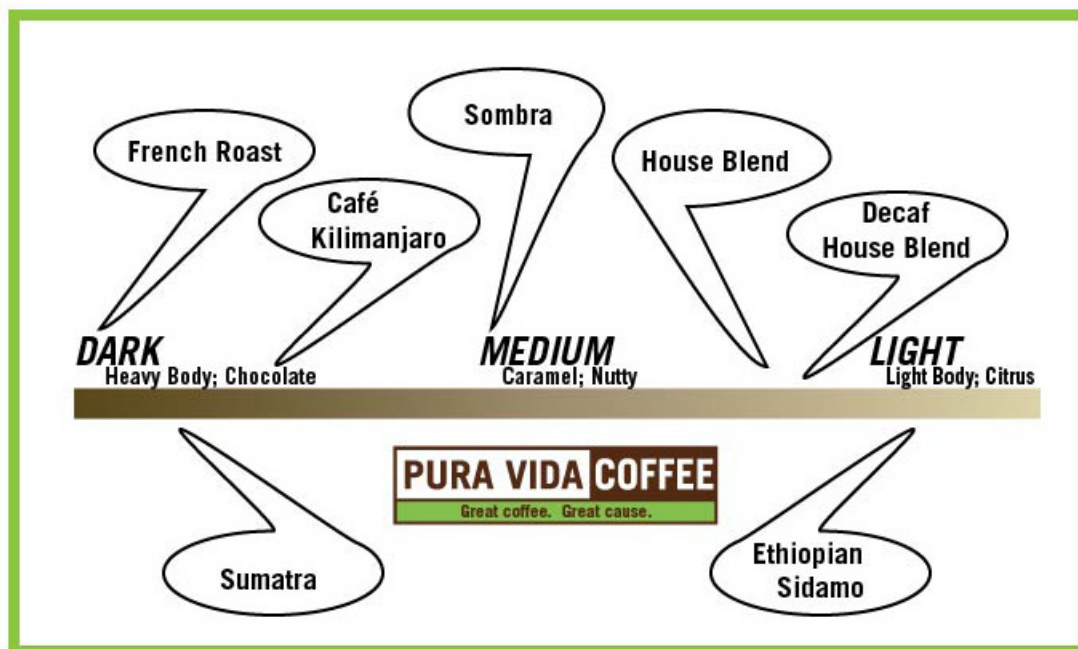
Sombra

French Roast

House Blend

Café Kilimanjaro

Decaf House Blend

DARK
Heavy Body; Chocolate

MEDIUM
Caramel; Nutty

LIGHT
Light Body; Citrus

PURA VIDA COFFEE
Great coffee. Great cause.

Sumatra

Ethiopian Sidamo